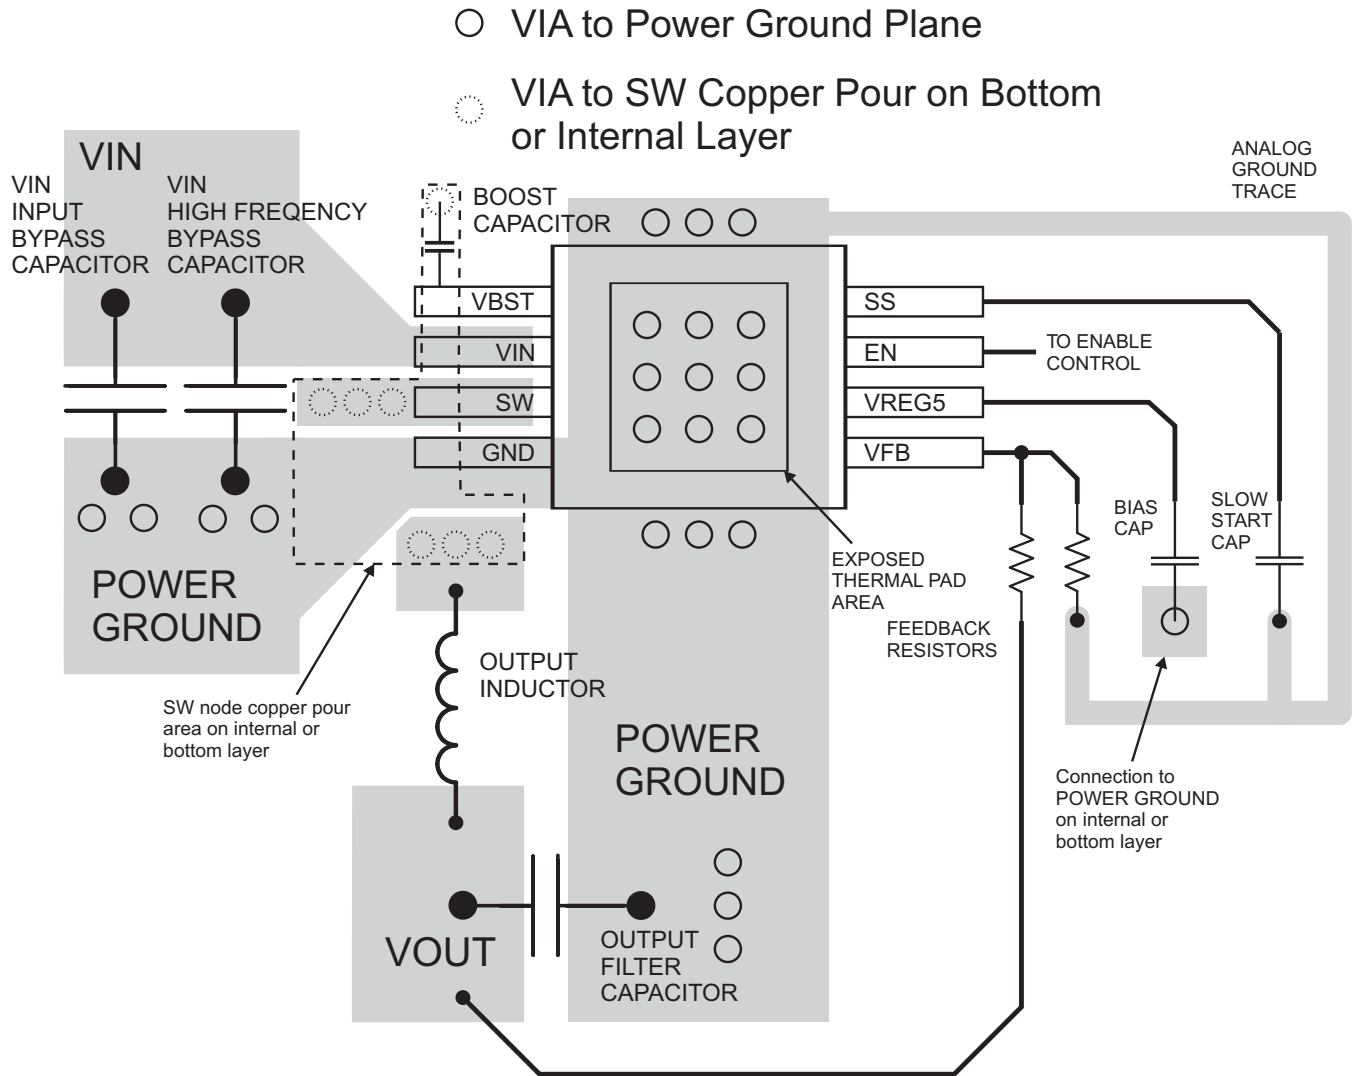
VIA to Power Ground Plane

VIA to SW Copper Pour on Bottom or Internal Layer

VIN

VIN INPUT BYPASS CAPACITOR

VIN HIGH FREQENCY BYPASS CAPACITOR

BOOST CAPACITOR

ANALOG GROUND TRACE

VBST

VIN

SW

GND

SS

EN

VREG5

VFB

TO ENABLE CONTROL

BIAS CAP

SLOW START CAP

EXPOSED THERMAL PAD AREA

FEEDBACK RESISTORS

POWER GROUND

SW node copper pour area on internal or bottom layer

OUTPUT INDUCTOR

POWER GROUND

Connection to POWER GROUND on internal or bottom layer

VOUT

OUTPUT FILTER CAPACITOR